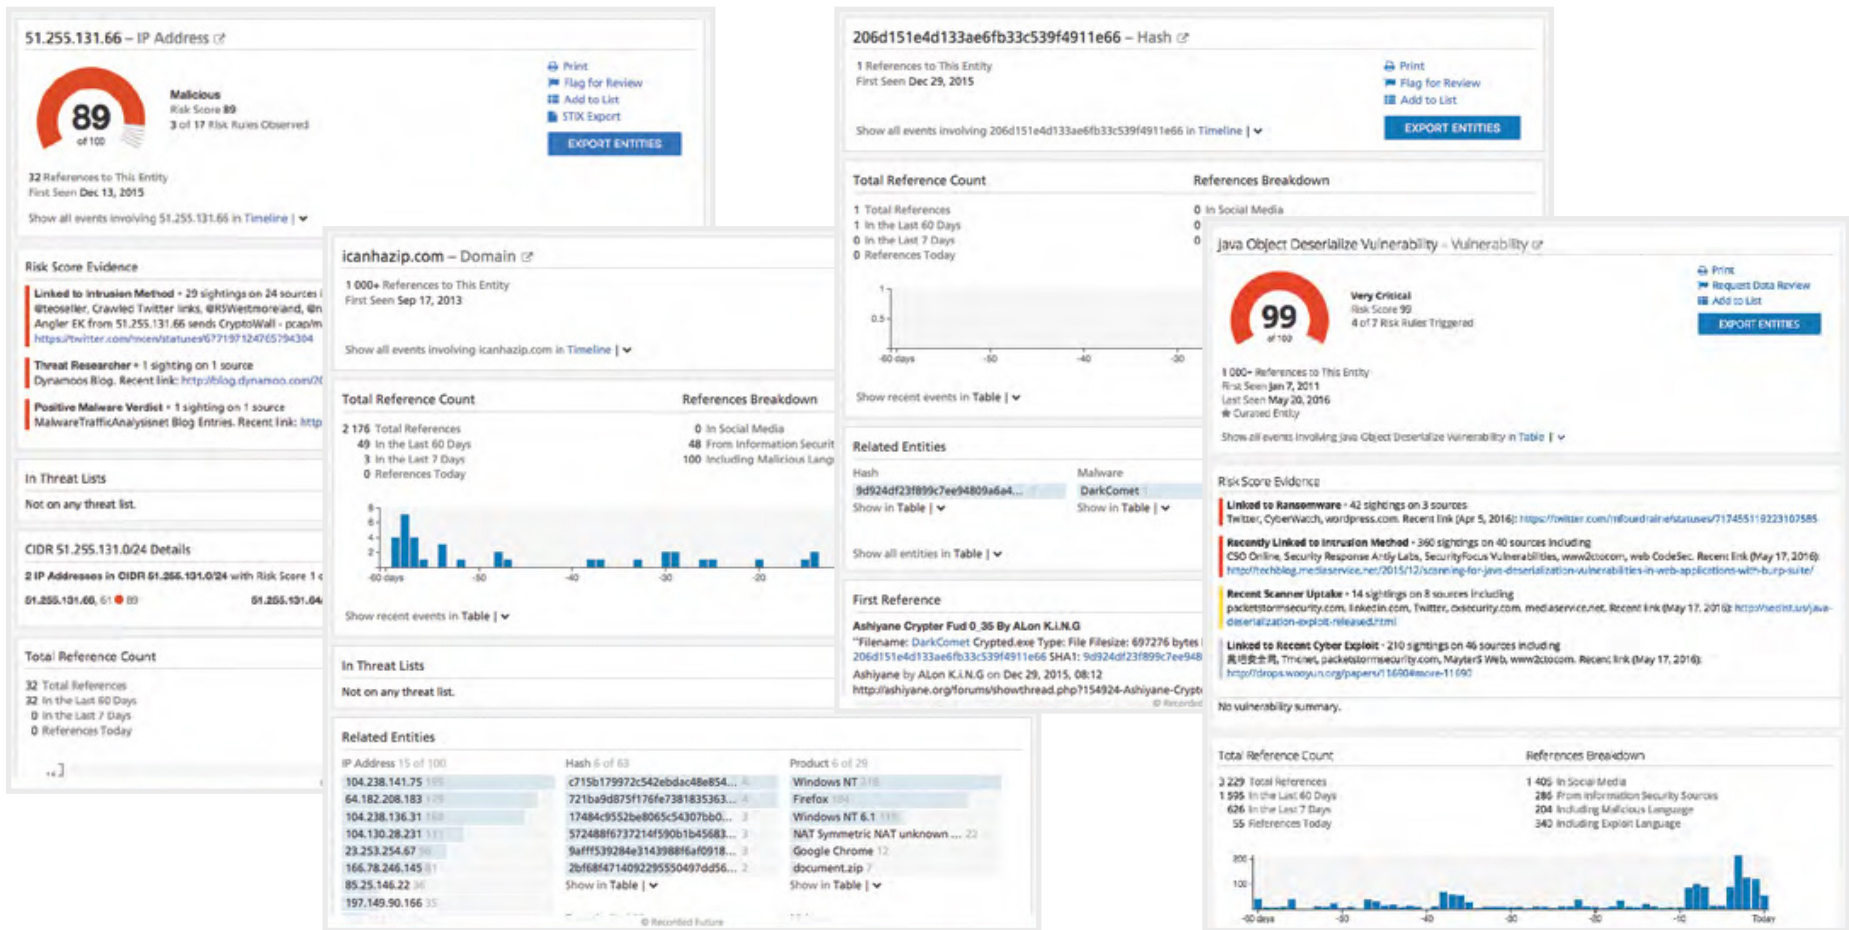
51.255.131.66 – IP Address

89
of 100

Malicious
Risk Score 89
3 of 17 Risk Rules Observed

Print
Flag for Review
Add to List
STIX Export
EXPORT ENTITIES

32 References to This Entity
First Seen Dec 13, 2015

Show all events involving 51.255.131.66 in Timeline |

Risk Score Evidence

Linked to Intrusion Method • 29 sightings on 24 sources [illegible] @teoseller, Crawled Twitter links, @RSWestmoreland, @n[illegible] Angler EK from 51.255.131.66 sends CryptoWall - pcap/m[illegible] https://twitter.com/mesn/statuses/6771971247675794304

Threat Researcher • 1 sighting on 1 source
Dynamoos Blog. Recent link: http://blog.dynamoo.com/2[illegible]

Positive Malware Verdict • 1 sighting on 1 source
MalwareTrafficAnalysisnet Blog Entries. Recent link: http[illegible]

In Threat Lists
Not on any threat list.

CIDR 51.255.131.0/24 Details
2 IP Addresses in CIDR 51.255.131.0/24 with Risk Score 1 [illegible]
51.255.131.66, 61 89     51.255.131.64

Total Reference Count
32 Total References
32 In the Last 60 Days
0 In the Last 7 Days
0 References Today

icanhazip.com – Domain

1 000+ References to This Entity
First Seen Sep 17, 2013

Show all events involving icanhazip.com in Timeline |

Total Reference Count
2 176 Total References
49 In the Last 60 Days
3 In the Last 7 Days
0 References Today

References Breakdown
0 In Social Media
48 From Information Securit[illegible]
100 Including Malicious Lang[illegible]

8
6
4
2
-60 days -50 -40 -30 -20

Show recent events in Table |

In Threat Lists
Not on any threat list.

Related Entities
IP Address 15 of 100
104.238.141.75
64.182.208.183
104.238.136.31
104.130.28.231
23.253.254.67
166.78.246.145
85.25.146.22
197.149.90.166

Hash 6 of 63
c715b179972c542ebdac48e854...
721ba9d875f176fe7381835363...
17484c9552be8065c54307bb0...
572488f6737214f590b1b45683...
9afff539284e3143988f6af0918...
2bf68f471409229555 0497dd56...
Show in Table |

Product 6 of 29
Windows NT
Firefox
Windows NT 6.1
NAT Symmetric NAT unknown ...
Google Chrome
document.zip
Show in Table |

© Recorded Future

206d151e4d133ae6fb33c539f4911e66 – Hash

1 References to This Entity
First Seen Dec 29, 2015

Print
Flag for Review
Add to List
EXPORT ENTITIES

Show all events involving 206d151e4d133ae6fb33c539f4911e66 in Timeline |

Total Reference Count
1 Total References
1 In the Last 60 Days
0 In the Last 7 Days
0 References Today

References Breakdown
0 In Social Media
0
0

1
0.5
-60 days -50 -40 -30

Show recent events in Table |

Related Entities
Hash
9d924df23f899c7ee94809a6a4...
Show in Table |
Malware
DarkComet
Show in Table |

Show all entities in Table |

First Reference
Ashiyane Crypter Fud 0_35 By ALon K.i.N.G
"Filename: DarkComet Crypted.exe Type: File Filesize: 697276 bytes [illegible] 206d151e4d133ae6fb33c539f4911e66 SHA1: 9d924df23f899c7ee948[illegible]
Ashiyane by ALon K.i.N.G on Dec 29, 2015, 08:12
http://ashiyane.org/forums/showthread.php?154924-Ashiyane-Crypt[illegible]
© Recorded

Java Object Deserialize Vulnerability – Vulnerability

99
of 100

Very Critical
Risk Score 99
4 of 7 Risk Rules Triggered

Print
Request Data Review
Add to List
EXPORT ENTITIES

1 000+ References to This Entity
First Seen Jan 7, 2011
Last Seen May 20, 2016
Curated Entity

Show all events involving Java Object Deserialize Vulnerability in Table |

Risk Score Evidence

Linked to Ransomware • 42 sightings on 3 sources
Twitter, CyberWatch, wordpress.com. Recent link (Apr 5, 2016): https://twitter.com/mfourdraine/statuses/717455119223107585

Recently Linked to Intrusion Method • 360 sightings on 40 sources including
CSO Online, Security Response Antiy Labs, SecurityFocus Vulnerabilities, www2ctocom, web CodeSec. Recent link (May 17, 2016): http://techblog.mediaservice.net/2015/12/scanning-for-java-deserialization-vulnerabilities-in-web-applications-with-burp-suite/

Recent Scanner Uptake • 14 sightings on 8 sources including
packetstormsecurity.com, linkedin.com, Twitter, cxsecurity.com, mediaservice.net. Recent link (May 17, 2016): http://seclist.us/java-deserialization-exploit-released.html

Linked to Recent Cyber Exploit • 210 sightings on 46 sources including
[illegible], Tmcnet, packetstormsecurity.com, MaylerS Web, www2ctocom. Recent link (May 17, 2016): http://drops.wooyun.org/papers/11690#more-11690

No vulnerability summary.

Total Reference Count
3 229 Total References
1 595 In the Last 60 Days
626 In the Last 7 Days
55 References Today

References Breakdown
1 405 In Social Media
286 From Information Security Sources
204 Including Malicious Language
340 Including Exploit Language

200
100
-60 days -50 -40 -30 -20 -10 Today